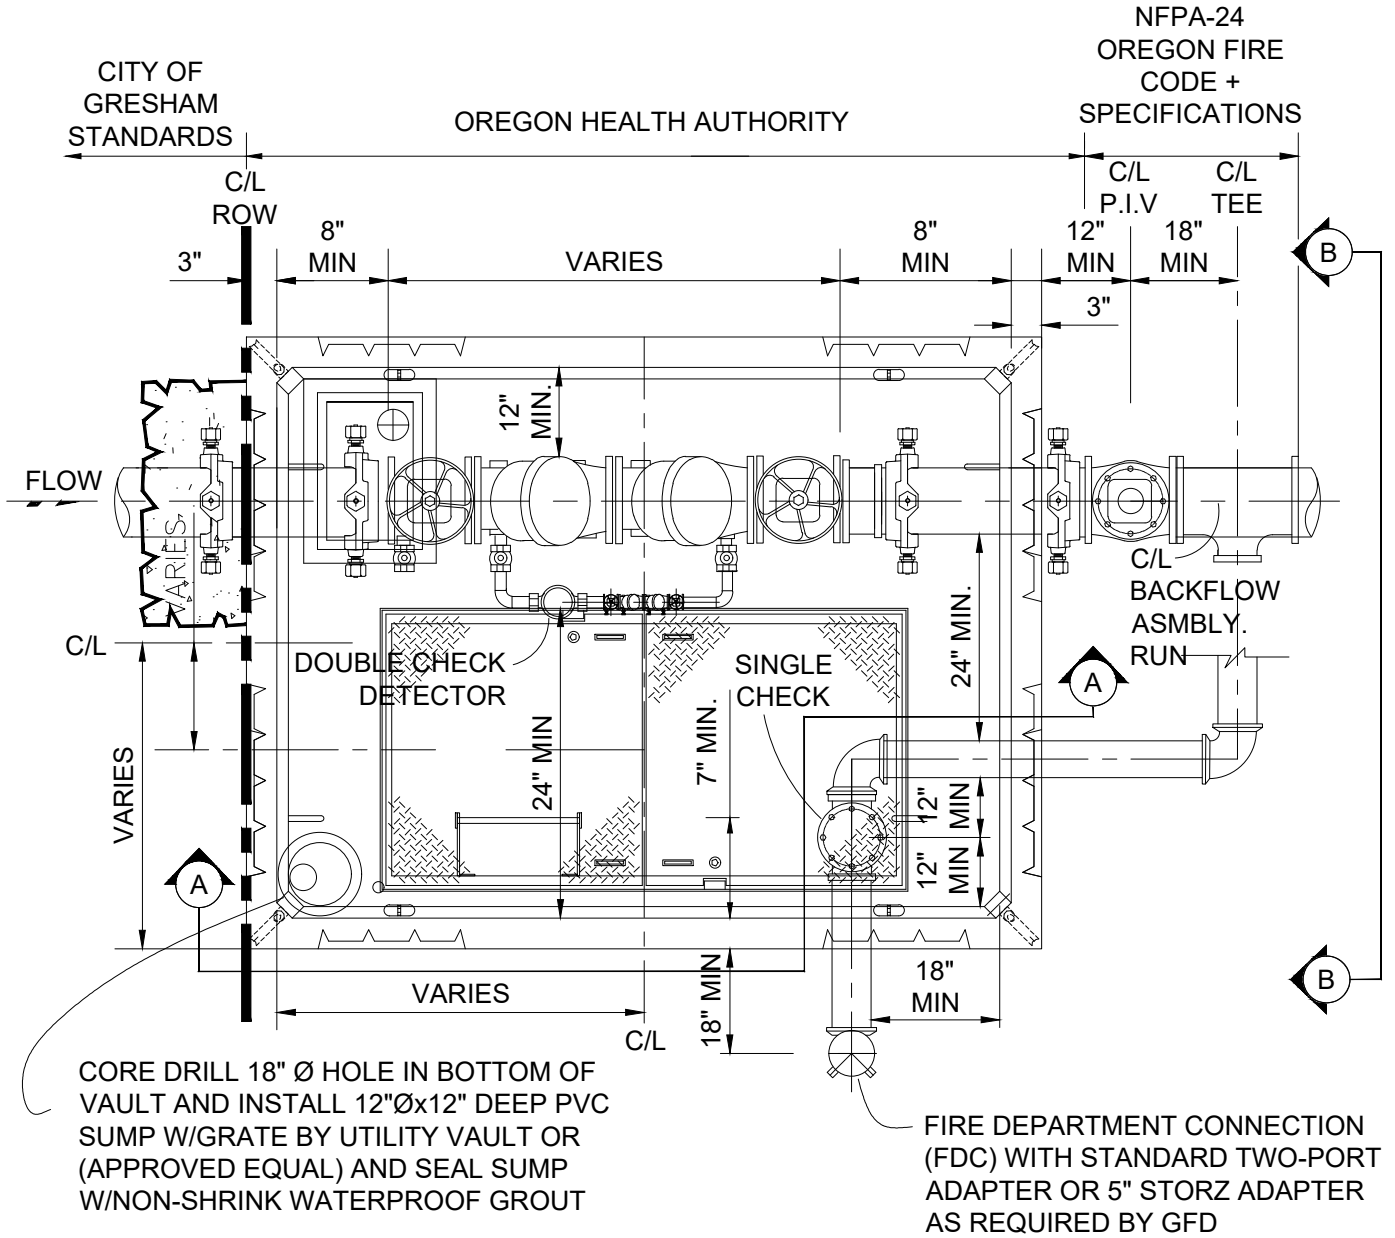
NFPA-24
OREGON FIRE
CODE +
SPECIFICATIONS

CITY OF
GRESHAM
STANDARDS

OREGON HEALTH AUTHORITY

C/L
ROW

C/L
P.I.V

C/L
TEE

3"

8"
MIN

VARIES

8"
MIN

12"
MIN

18"
MIN

3"

B

12"
MIN.

FLOW

VARIES

C/L
BACKFLOW
ASMBLY.
RUN

C/L

DOUBLE CHECK
DETECTOR

SINGLE
CHECK

24" MIN.

A

24" MIN

7" MIN.

VARIES

12"
MIN

12"
MIN

A

B

VARIES

18"
MIN

18" MIN

C/L

CORE DRILL 18" Ø HOLE IN BOTTOM OF VAULT AND INSTALL 12"Øx12" DEEP PVC SUMP W/GRATE BY UTILITY VAULT OR (APPROVED EQUAL) AND SEAL SUMP W/NON-SHRINK WATERPROOF GROUT

FIRE DEPARTMENT CONNECTION (FDC) WITH STANDARD TWO-PORT ADAPTER OR 5" STORZ ADAPTER AS REQUIRED BY GFD